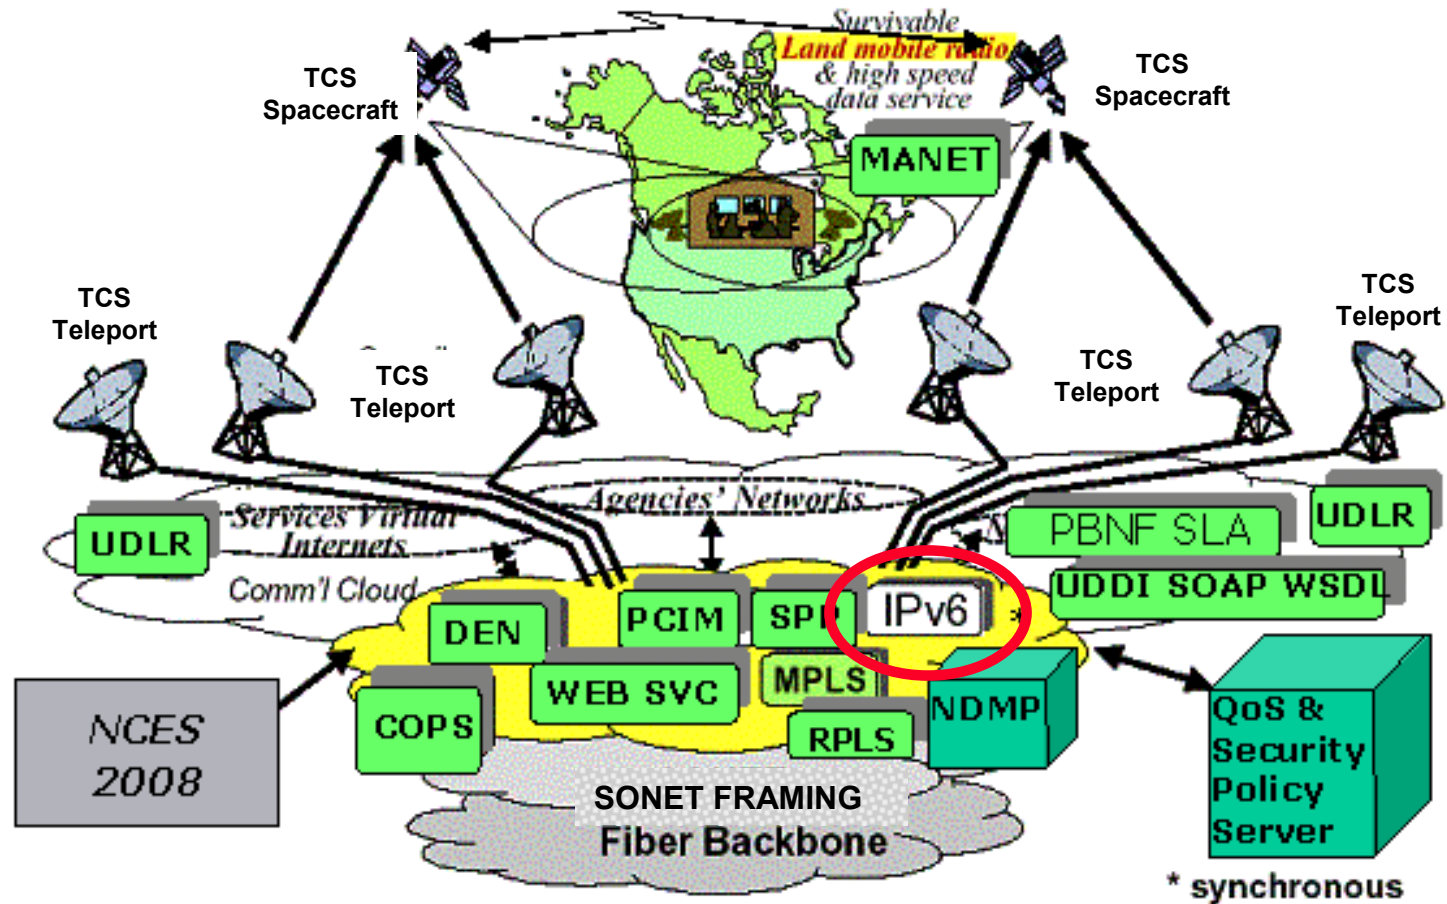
Survivable
Land mobile radio
& high speed
data service

TCS
Spacecraft

TCS
Spacecraft

MANET

TCS
Teleport

TCS
Teleport

TCS
Teleport

TCS
Teleport

UDLR

Services Virtual
Internets

Agencies' Networks

Comm'l Cloud

PBNF SLA

UDLR

UDDI SOAP WSDL

DEN

PCIM

SPP

IPv6

MPLS

WEB SVC

COPS

RPLS

NDMP

NCES
2008

QoS &
Security
Policy
Server

SONET FRAMING
Fiber Backbone

* synchronous